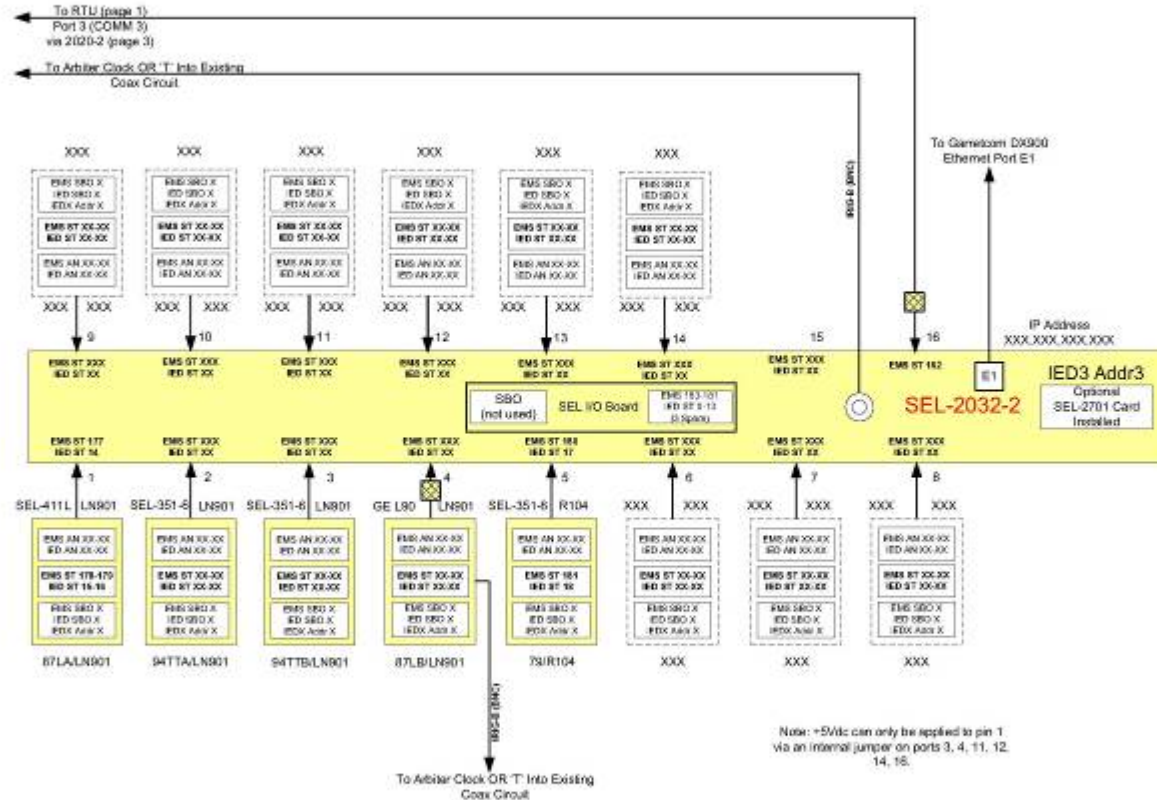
To RTU (page 1)
Port 3 (COMM 3)
via 2020-2 (page 3)

To Arbiter Clock OR 'T' Into Existing
Coax Circuit

IRIG-B (BNC)

To Garrettcom DX900
Ethernet Port E1

XXX

EMS SBO X
IED SBO X
IEDX Addr X

EMS ST XX-XX
IED ST XX-XX

EMS AN XX-XX
IED AN XX-XX

XXX XXX

9 10 11 12 13 14 15 16

IP Address
XXX.XXX.XXX.XXX

EMS ST XXX
IED ST XX

EMS ST 182

E1

IED3 Addr3

Optional
SEL-2701 Card
Installed

SBO
(not used)

SEL I/O Board

EMS 183-191
IED ST 0-13
(3 Spare)

SEL-2032-2

EMS ST 177
IED ST 16

EMS ST 180
IED ST 17

1 2 3 4 5 6 7 8

SEL-411L LN901
SEL-351-6 LN901
SEL-351-6 LN901
GE L90 LN901
SEL-351-6 R104

EMS ST 178-179
IED ST 15-16

EMS ST 181
IED ST 18

87LA/LN901
94TTA/LN901
94TTB/LN901
87LB/LN901
79/R104
XXX
XXX
XXX

IRIG-B (BNC)

To Arbiter Clock OR 'T' Into Existing
Coax Circuit

Note: +5Vdc can only be applied to pin 1 via an internal jumper on ports 3, 4, 11, 12, 14, 16.